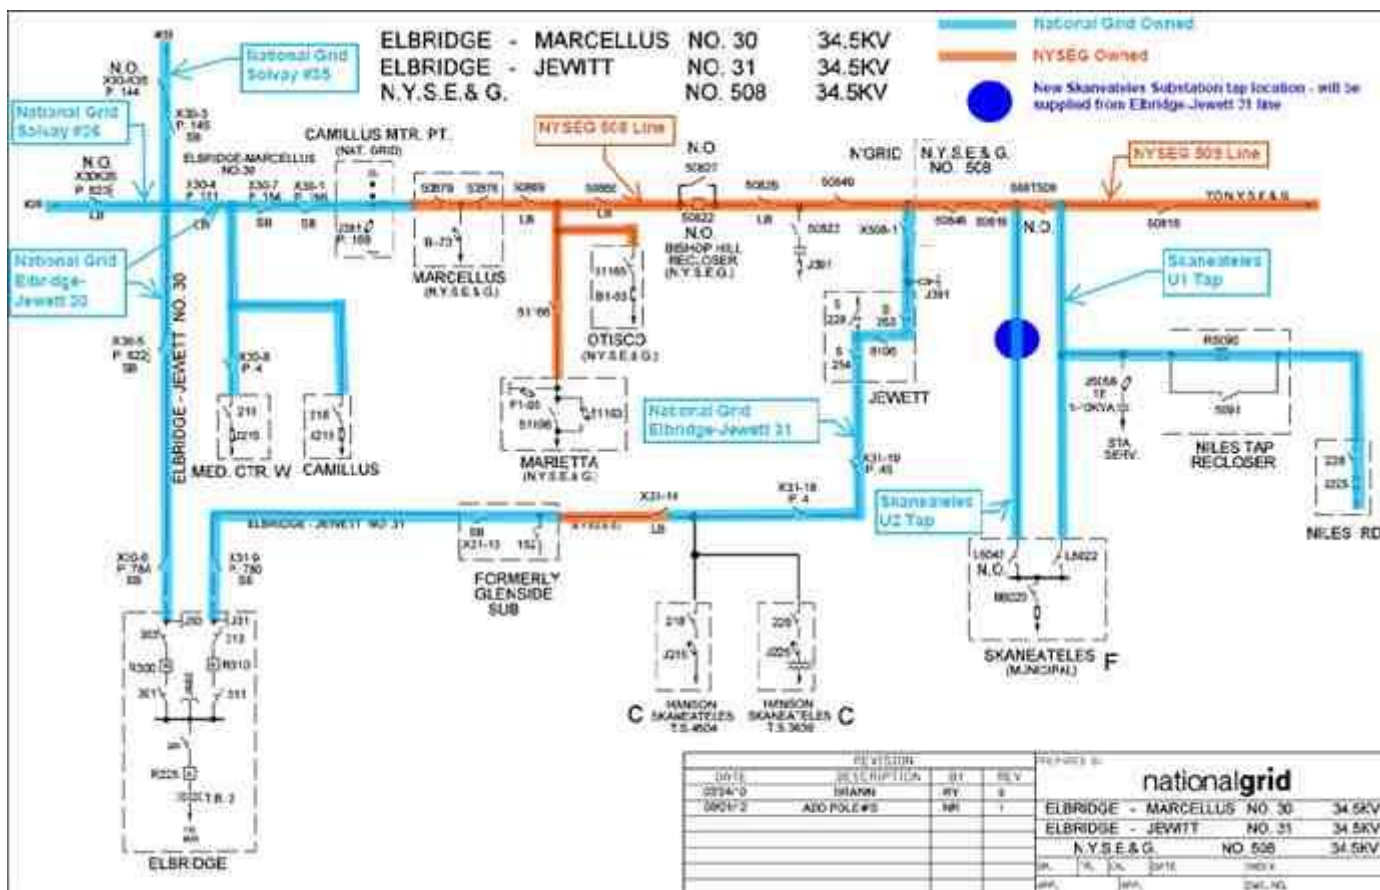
ELBRIDGE - MARCELLUS NO. 30 34.5KV
ELBRIDGE - JEWITT NO. 31 34.5KV
N.Y.S.E.& G. NO. 508 34.5KV

National Grid Owned
NYSEG Owned
New Skaneateles Substation tap location - will be supplied from Elbridge-Jewett 31 line

National Grid Solvay #35
National Grid Solvay #26
National Grid Elbridge-Jewett 30
NYSEG 508 Line
NYSEG 509 Line
Skaneateles U1 Tap
National Grid Elbridge-Jewett 31
Skaneateles U2 Tap

N.O. X30-X26 P. 144
X30-3 P. 145 SB
N.O. X30X26 P. 82S LB
X30-4 P. 151 CB
X30-7 P. 154 SB
X30-1 P. 166 SB
ELBRIDGE-MARCELLUS NO.30
CAMILLUS MTR. PT. (NAT. GRID)
J281 P. 169
50879 50876 50869 LB 50860 LB
MARCELLUS (N.Y.S.E.& G.)
N.O. 50827 50822 N.O. BISHOP HILL RECLOSER (N.Y.S.E.G.)
50828 LB 50840 50822 J381
N'GRID N.Y.S.E.& G. NO. 508
X508-1 50846 50816 N.O. 508T508 50816 TO N.Y.S.E.& G.
11165 B1-83 OTISCO (N.Y.S.E.& G.)
51166
P1-85 51163 51106 MARIETTA (N.Y.S.E.& G.)
X30-5 P. 822 SB
X30-8 P. 4
211 J215 MED. CTR. W
218 J218 CAMILLUS
ELBRIDGE - JEWETT NO. 30
S 228 S 253 S 254 8106 JEWETT
J391
X31-19 P. 45
X31-18 P. 4
X31-14 LB
ELBRIDGE - JEWETT NO. 31
SB X21-13 152
FORMERLY GLENSIDE SUB
X30-6 P. 78A SB
X31-9 P. 780 SB
R5090 5091 NILES TAP RECLOSER
25058 1E 5-OKVA STA SERV.
228 225 NILES RD
L6047 N.O. L6022 M6023 SKANEATELES (MUNICIPAL) F
218 J215 C HANSON SKANEATELES T.S.4604
225 J225 HANSON SKANEATELES T.S.3639 C
J30 J31 305 R300 301 212 R310 311 R225 T.B. 2 ELBRIDGE

REVISION
| DATE | DESCRIPTION | BY | REV |
|---|---|---|---|
| 03/24/10 | DRAWN | RY | 0 |
| 09/01/12 | ADD POLE #S | NR | 1 |

PREPARED BY
nationalgrid
ELBRIDGE - MARCELLUS NO. 30 34.5KV
ELBRIDGE - JEWITT NO. 31 34.5KV
N.Y.S.E.& G. NO. 508 34.5KV
DR. CK. DATE DWG NO. APP.